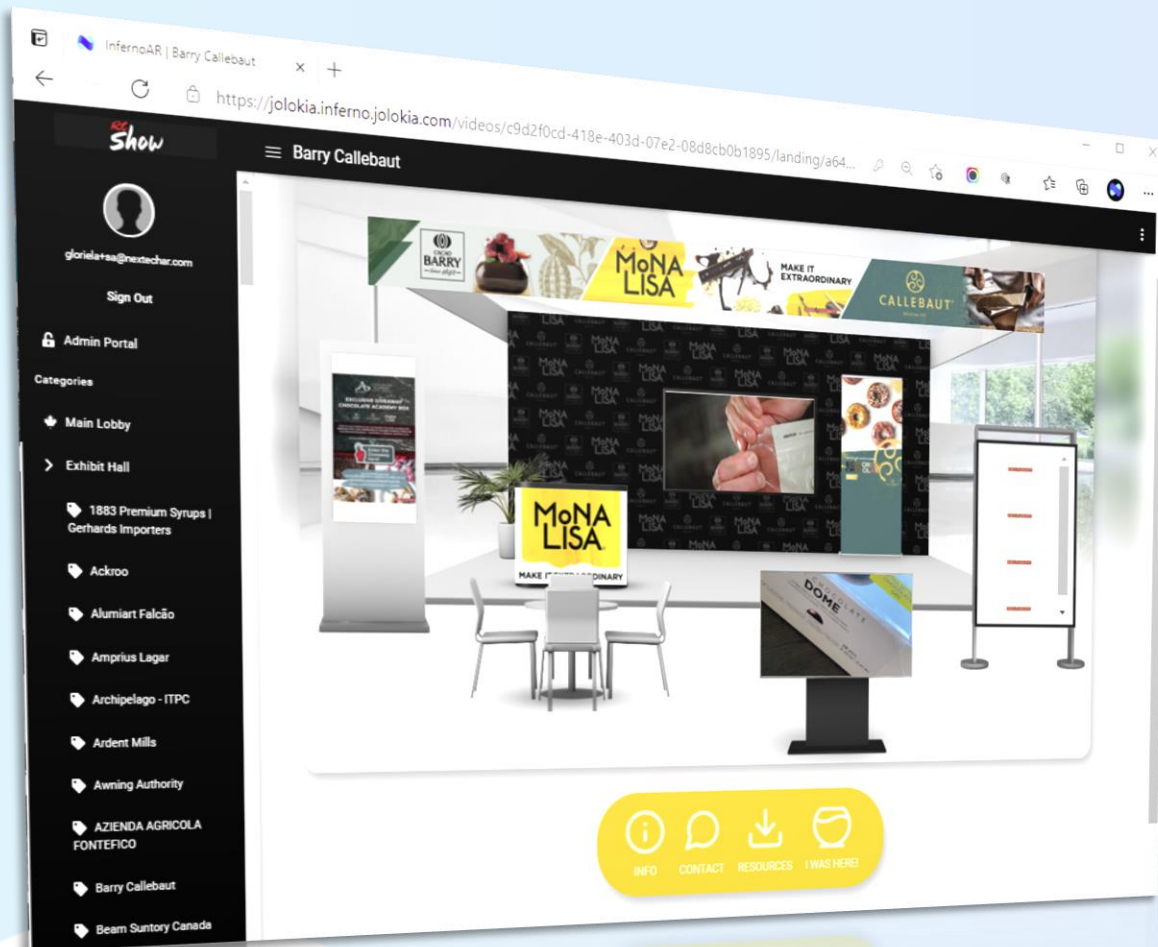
InfernoAR | Barry Callebaut

https://jolokia.inferno.jolokia.com/videos/c9d2f0cd-418e-403d-07e2-08d8cb0b1895/landing/a64...

RE Show

Barry Callebaut

gloriela+sa@nextechar.com

Sign Out

Admin Portal

Categories

Main Lobby

Exhibit Hall

1883 Premium Syrups | Gerhards Importers

Ackroo

Alumiart Falcão

Amprius Lagar

Archipelago - ITPC

Ardent Mills

Awning Authority

AZIENDA AGRICOLA FONTEFICO

Barry Callebaut

Beam Suntory Canada

CACAO BARRY

MoNA LISA

MAKE IT EXTRAORDINARY

CALLEBAUT

EXCLUSIVE GIVEAWAY CHOCOLATE ACADEMY BOX

MoNA LISA

MAKE IT EXTRAORDINARY

DOME

INFO

CONTACT

RESOURCES

I WAS HERE!